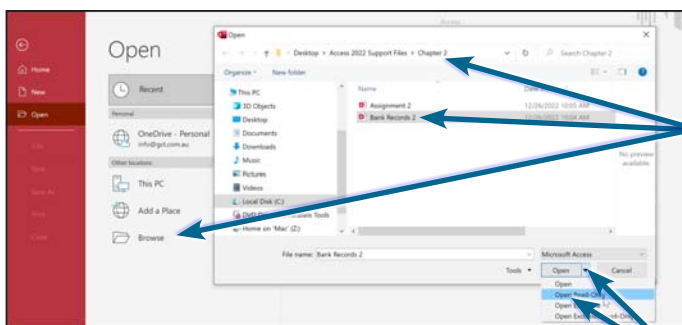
Home
New
Open
Info
Save
Save As
Print
Close

Open

Recent
Personal
OneDrive - Personal
info@gcl.com.au
Other locations
This PC
Add a Place
Browse

Access

Open
Desktop > Access 2022 Support Files > Chapter 2
Search Chapter 2
Organize
New folder
This PC
3D Objects
Desktop
Documents
Downloads
Music
Pictures
Videos
Local Disk (C:)
DVD Drive (D:) Parallels Tools
Home on 'Mac' (Z:)
Name
Date
Assignment 2
12/26/2022 10:05 AM
Bank Records 2
12/26/2022 10:04 AM
No preview available.
File name: Bank Records 2
Microsoft Access
Tools
Open
Cancel
Open
Open Read-Only
Open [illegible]
Open Ex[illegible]